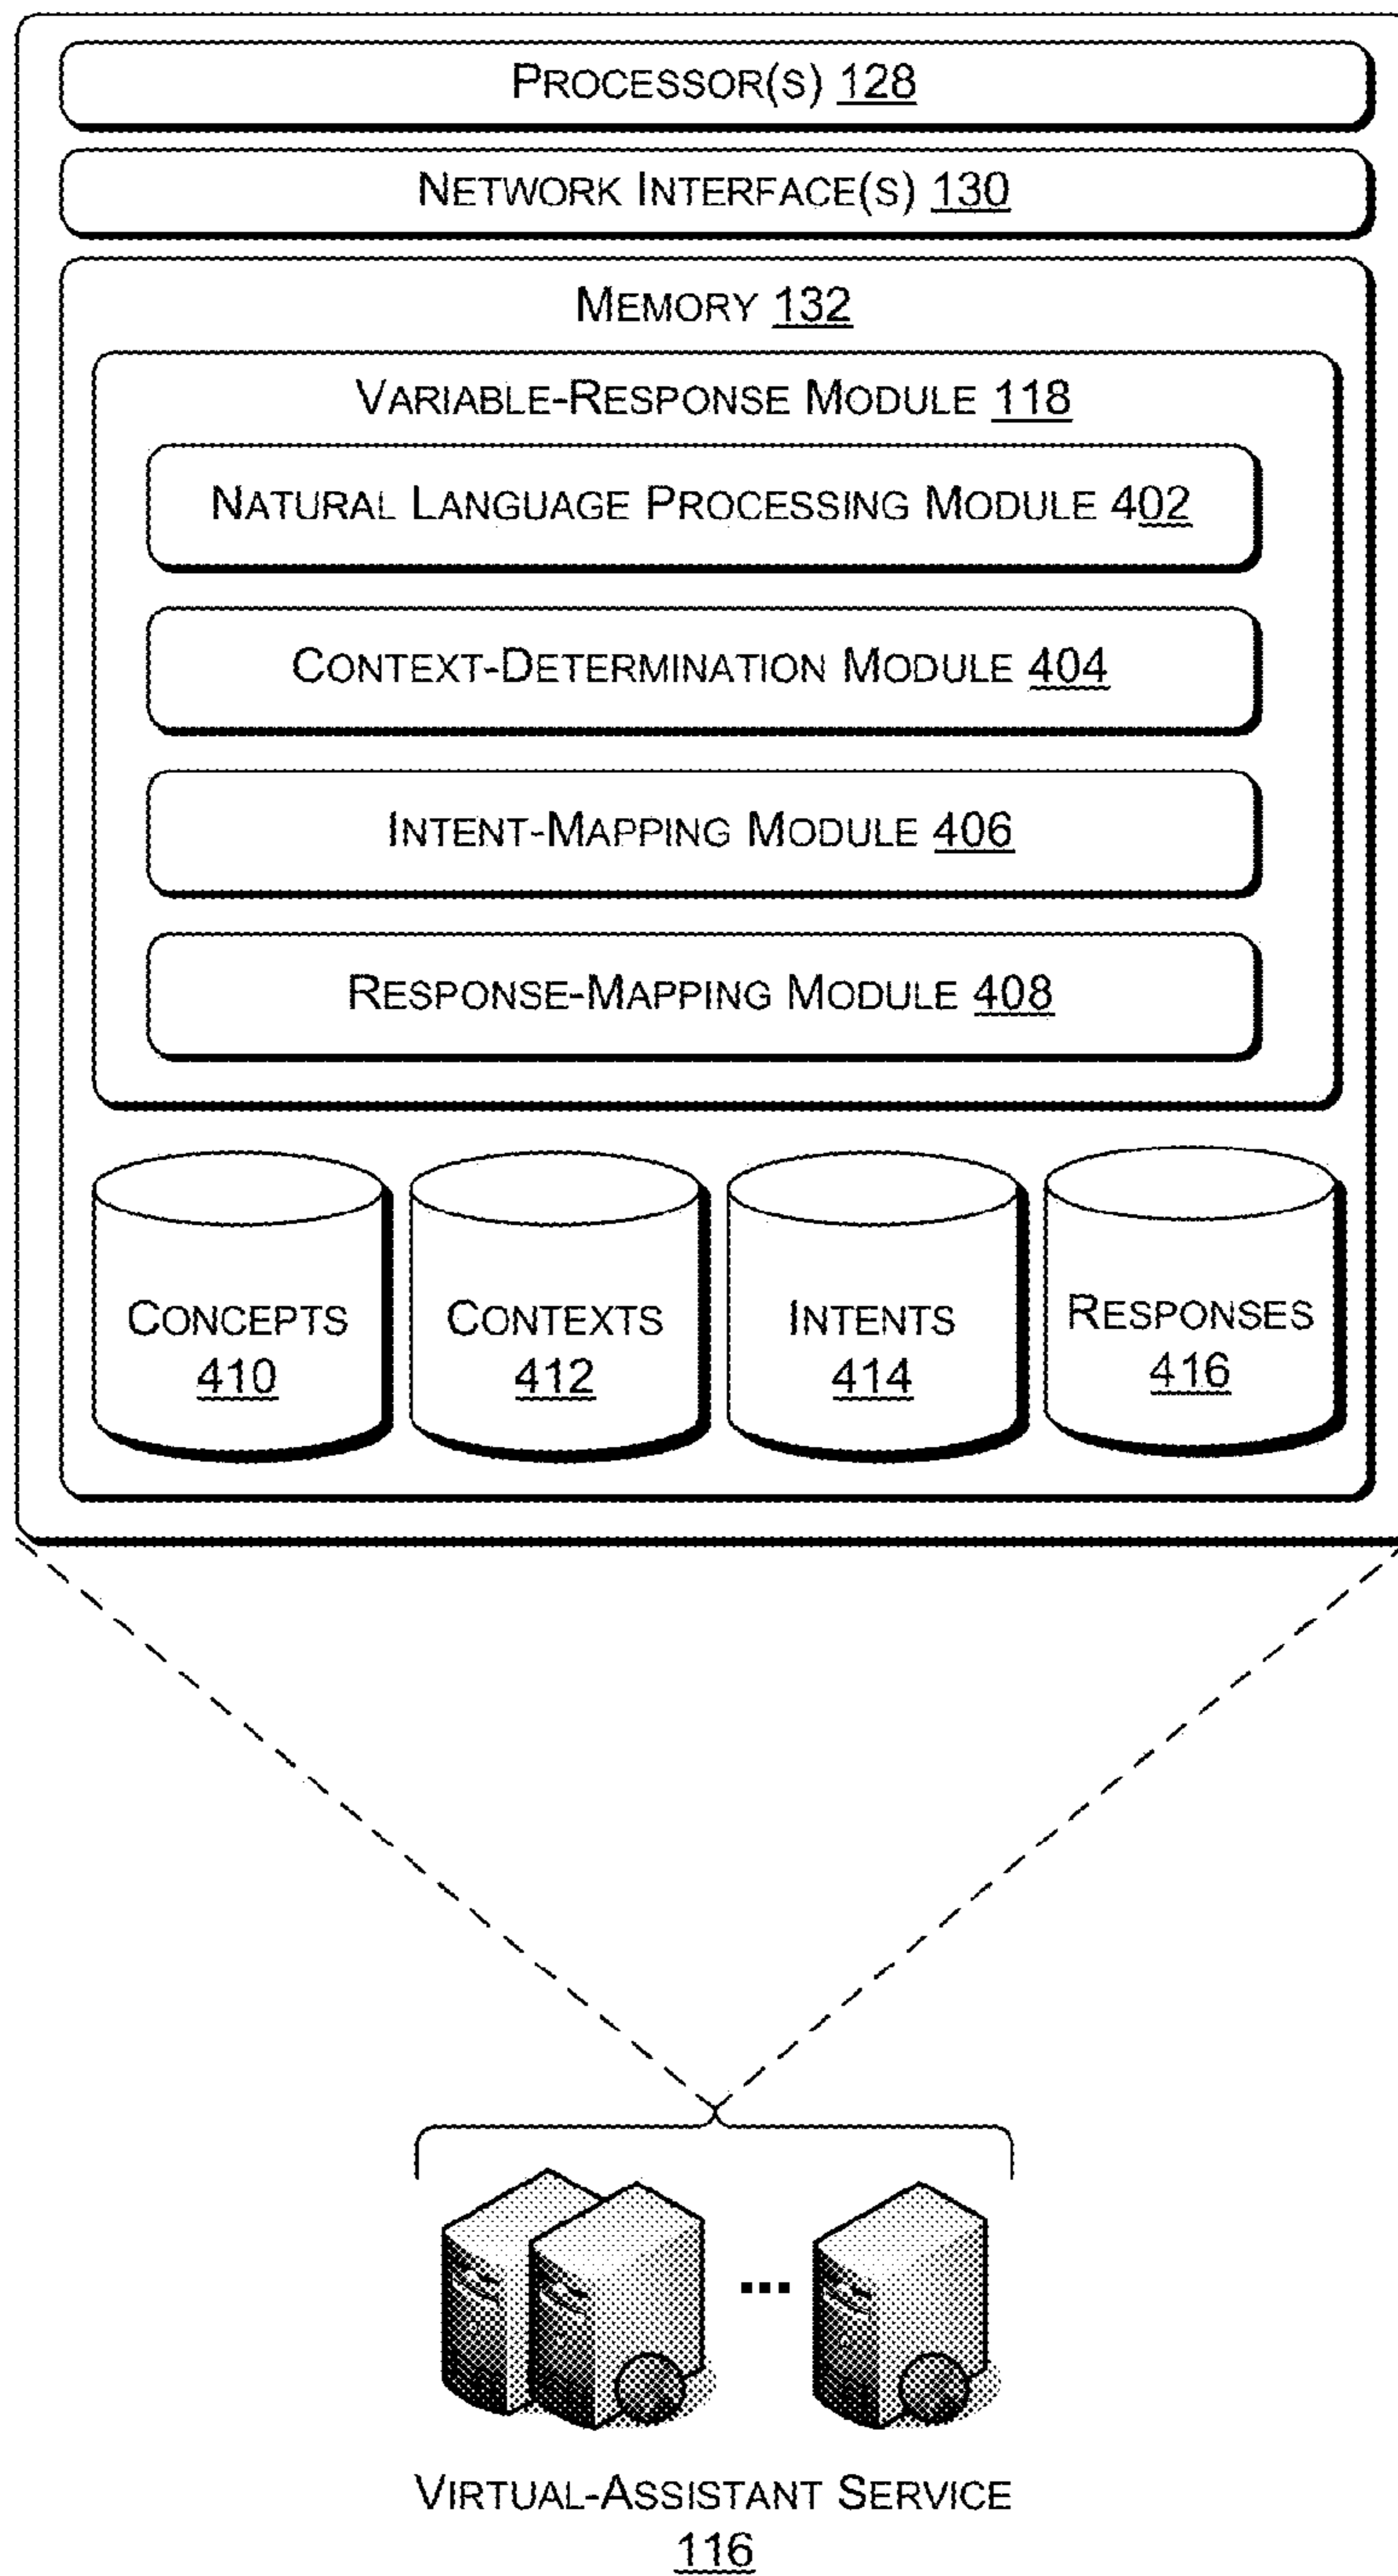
Processor(s) 128

Network Interface(s) 130

Memory 132

Variable-Response Module 118

Natural Language Processing Module 402

Context-Determination Module 404

Intent-Mapping Module 406

Response-Mapping Module 408

Concepts 410

Contexts 412

Intents 414

Responses 416

...

Virtual-Assistant Service 116